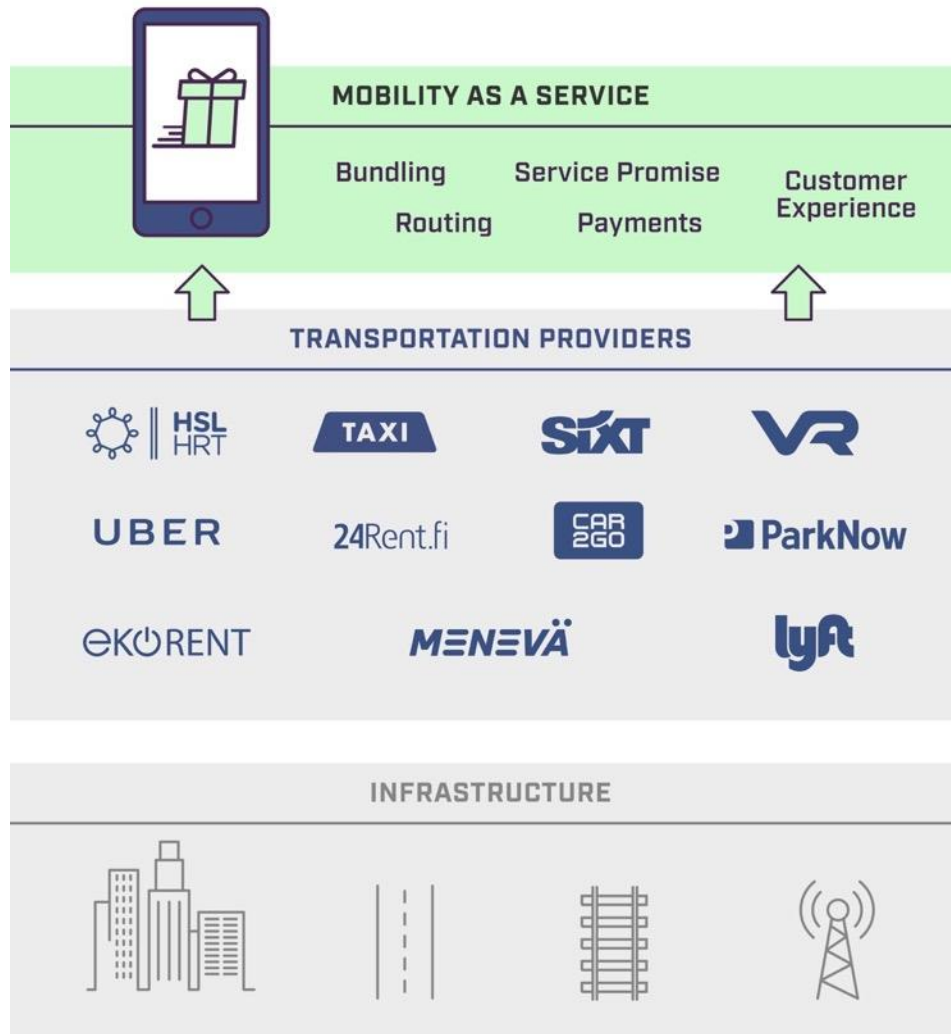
MOBILITY AS A SERVICE

Bundling Service Promise Customer Experience

Routing Payments

TRANSPORTATION PROVIDERS

HSL HRT

TAXI

SIXT

VR

UBER

24Rent.fi

CAR 2GO

P ParkNow

EKORENT

MENEVÄ

lyft

INFRASTRUCTURE